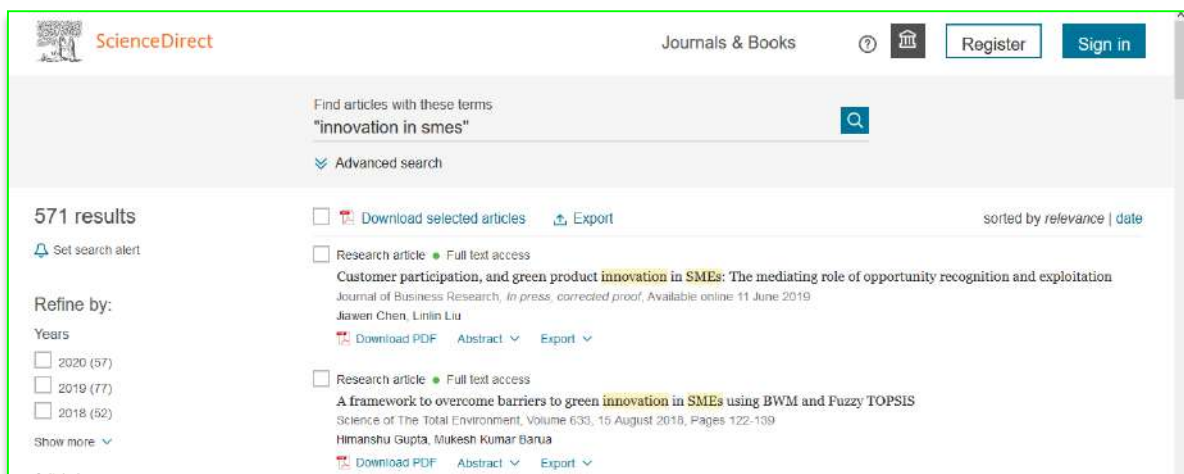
ScienceDirect

Journals & Books

Register

Sign in

Find articles with these terms
"innovation in smes"

Advanced search

571 results

Set search alert

Refine by:

Years

2020 (57)

2019 (77)

2018 (52)

Show more

Download selected articles

Export

sorted by relevance | date

Research article • Full text access

Customer participation, and green product innovation in SMEs: The mediating role of opportunity recognition and exploitation

Journal of Business Research, In press, corrected proof, Available online 11 June 2019

Jiawen Chen, Linlin Liu

Download PDF Abstract Export

Research article • Full text access

A framework to overcome barriers to green innovation in SMEs using BWM and Fuzzy TOPSIS

Science of The Total Environment, Volume 633, 15 August 2018, Pages 122-139

Himanshu Gupta, Mukesh Kumar Barua

Download PDF Abstract Export